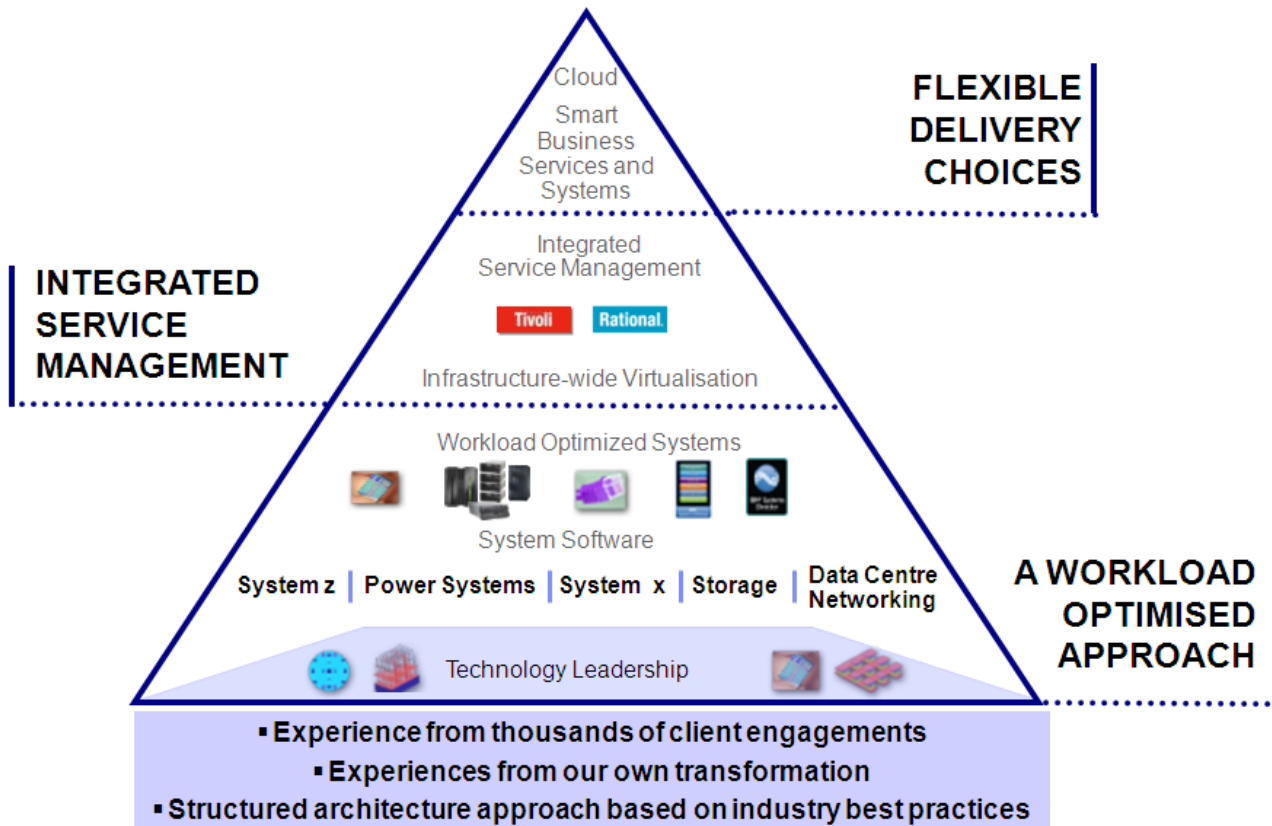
Cloud

Smart Business Services and Systems

FLEXIBLE DELIVERY CHOICES

Integrated Service Management

INTEGRATED SERVICE MANAGEMENT

Tivoli

Rational.

Infrastructure-wide Virtualisation

Workload Optimized Systems

System Software

System z | Power Systems | System x | Storage | Data Centre Networking

A WORKLOAD OPTIMISED APPROACH

Technology Leadership

▪ Experience from thousands of client engagements
▪ Experiences from our own transformation
▪ Structured architecture approach based on industry best practices